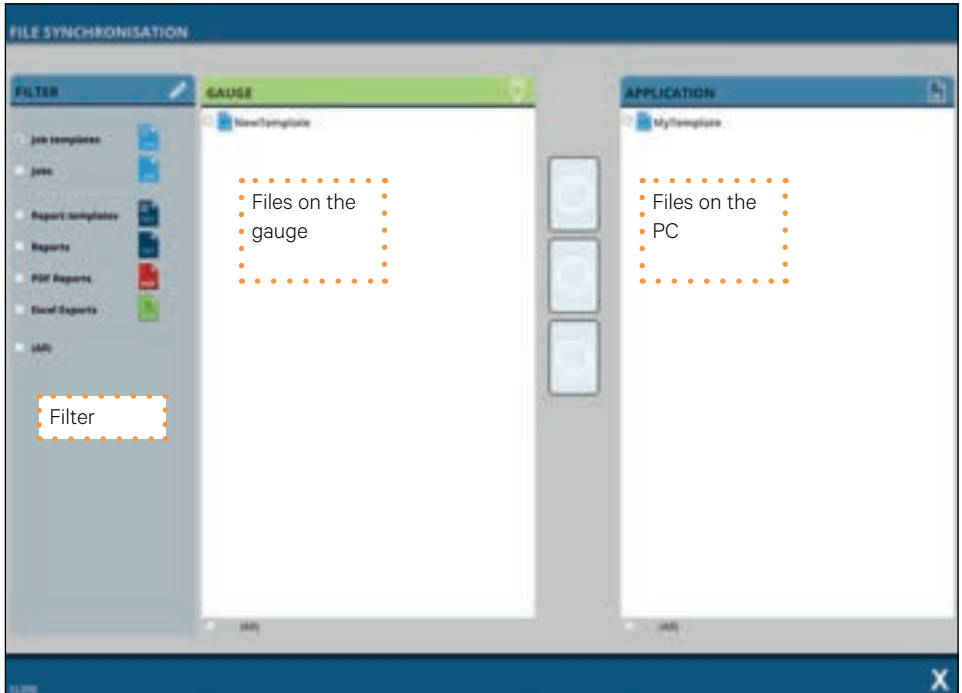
FILE SYNCHRONISATION

FILTER

Job templates

Jobs

Report templates

Reports

PDF Reports

Excel Exports

(All)

Filter

GAUGE

NewTemplate

Files on the gauge

(All)

APPLICATION

MyTemplate

Files on the PC

(All)

X